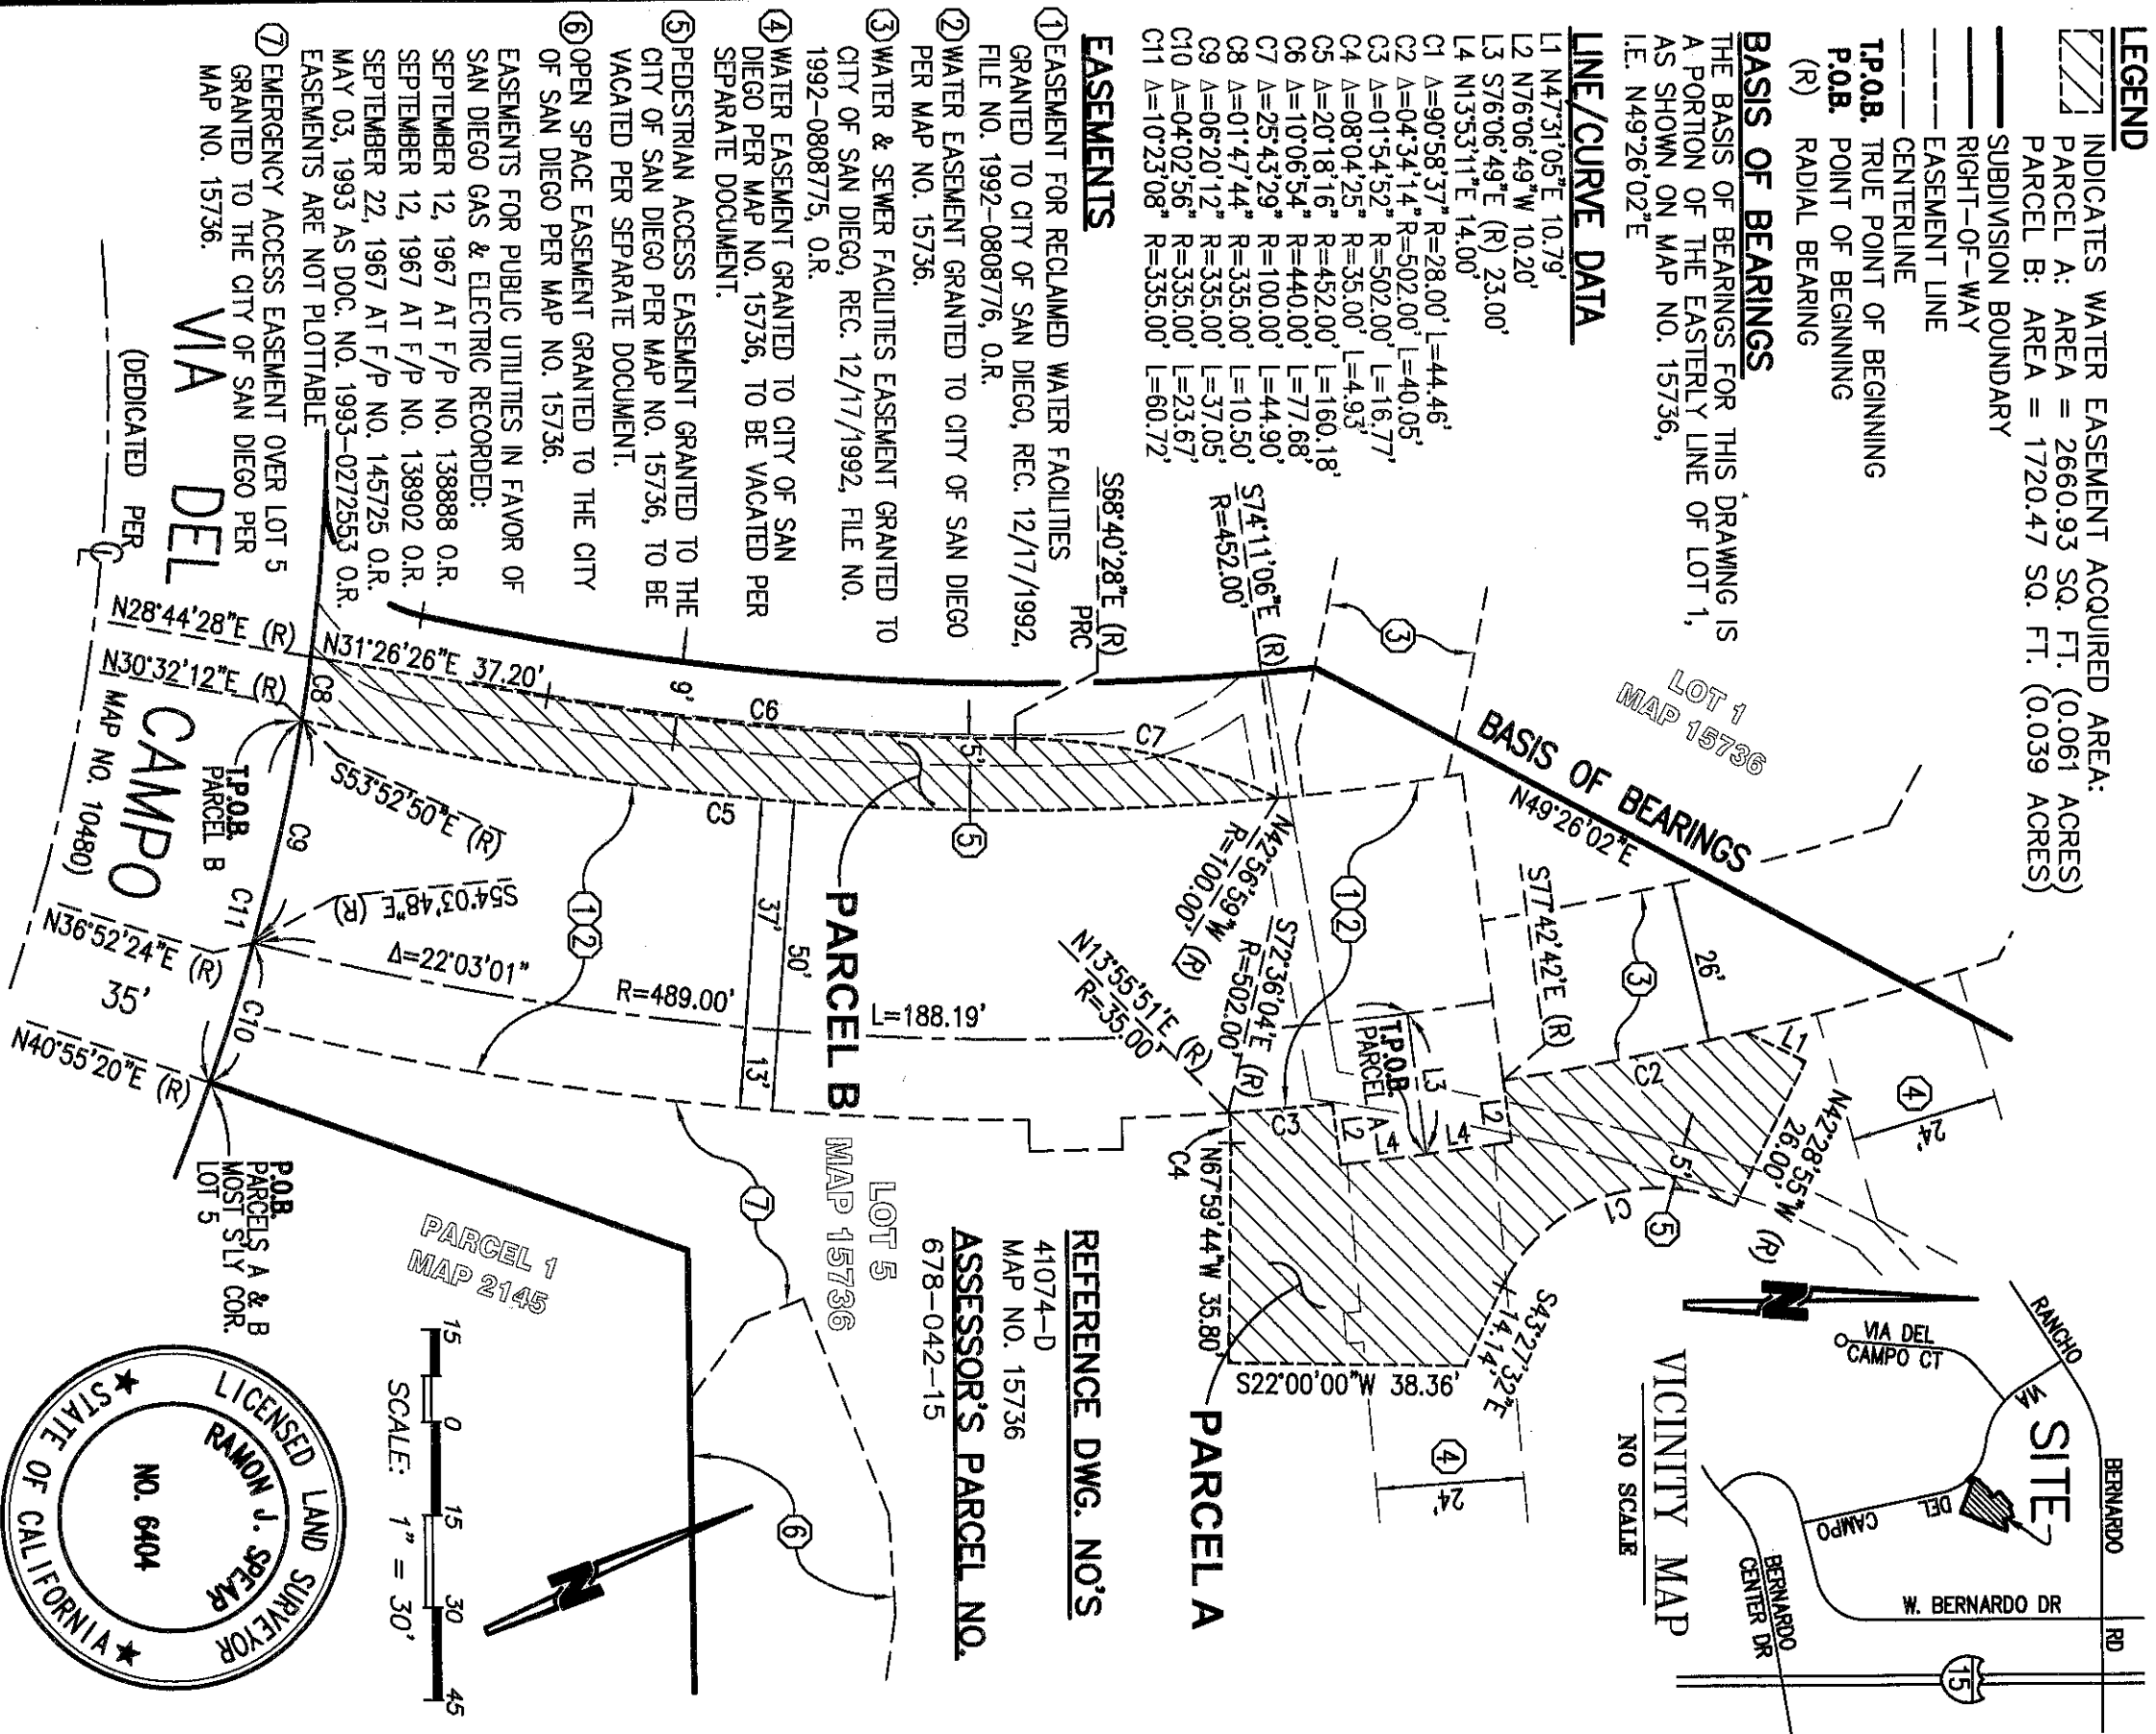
LEGEND
INDICATES WATER EASEMENT ACQUIRED AREA:
PARCEL A: AREA = 2660.93 SQ. FT. (0.061 ACRES)
PARCEL B: AREA = 1720.47 SQ. FT. (0.039 ACRES)
SUBDIVISION BOUNDARY
RIGHT-OF-WAY
EASEMENT LINE
CENTERLINE
T.P.O.B. TRUE POINT OF BEGINNING
P.O.B. POINT OF BEGINNING
(R) RADIAL BEARING

BASIS OF BEARINGS
THE BASIS OF BEARINGS FOR THIS DRAWING IS A PORTION OF THE EASTERLY LINE OF LOT 1, AS SHOWN ON MAP NO. 15736, I.E. N49°26'02"E

LINE/CURVE DATA
L1 N47°31'05"E 10.79'
L2 N76°06'49"W 10.20'
L3 S76°06'49"E (R) 23.00'
L4 N13°53'11"E 14.00'
C1 Δ=90°58'37" R=28.00' L=44.46'
C2 Δ=04°34'14" R=502.00' L=40.05'
C3 Δ=01°54'52" R=502.00' L=16.77'
C4 Δ=08°04'25" R=35.00' L=4.93'
C5 Δ=20°18'16" R=452.00' L=160.18'
C6 Δ=10°06'54" R=440.00' L=77.68'
C7 Δ=25°43'29" R=100.00' L=44.90'
C8 Δ=01°47'44" R=335.00' L=10.50'
C9 Δ=06°20'12" R=335.00' L=37.05'
C10 Δ=04°02'56" R=335.00' L=23.67'
C11 Δ=10°23'08" R=335.00' L=60.72'

EASEMENTS
1 EASEMENT FOR RECLAIMED WATER FACILITIES GRANTED TO CITY OF SAN DIEGO, REC. 12/17/1992, FILE NO. 1992-080776, O.R.
2 WATER EASEMENT GRANTED TO CITY OF SAN DIEGO PER MAP NO. 15736.
3 WATER & SEWER FACILITIES EASEMENT GRANTED TO CITY OF SAN DIEGO, REC. 12/17/1992, FILE NO. 1992-080775, O.R.
4 WATER EASEMENT GRANTED TO CITY OF SAN DIEGO PER MAP NO. 15736, TO BE VACATED PER SEPARATE DOCUMENT.
5 PEDESTRIAN ACCESS EASEMENT GRANTED TO THE CITY OF SAN DIEGO PER MAP NO. 15736, TO BE VACATED PER SEPARATE DOCUMENT.
6 OPEN SPACE EASEMENT GRANTED TO THE CITY OF SAN DIEGO PER MAP NO. 15736.
EASEMENTS FOR PUBLIC UTILITIES IN FAVOR OF SAN DIEGO GAS & ELECTRIC RECORDED:
SEPTEMBER 12, 1967 AT F/P NO. 138888 O.R.
SEPTEMBER 12, 1967 AT F/P NO. 138902 O.R.
SEPTEMBER 22, 1967 AT F/P NO. 145725 O.R.
MAY 03, 1993 AS DOC. NO. 1993-0272553 O.R.
EASEMENTS ARE NOT PLOTTABLE
7 EMERGENCY ACCESS EASEMENT OVER LOT 5 GRANTED TO THE CITY OF SAN DIEGO PER MAP NO. 15736.

VIA DEL CAMPO
(DEDICATED PER MAP NO. 10480)

S68°40'28"E (R)
PRC
S74°11'06"E (R)
R=452.00'
LOT 1
MAP 15736
BASIS OF BEARINGS
N49°26'02"E
N31°26'26"E 37.20'
N28°44'28"E (R)
N30°32'12"E (R)
C8
C6
C7
9'
5'
S53°52'50"E (R)
C5
T.P.O.B.
PARCEL B
C9
C11
S54°03'48"E (R)
Δ=22°03'01"
N36°52'24"E (R)
35'
R=489.00'
L=188.19'
37'
50'
13'
C10
N40°55'20"E (R)
PARCEL B
LOT 5
MAP 15736
N42°56'59"W (R)
R=100.00'
S72°36'04"E (R)
R=502.00'
N13°55'51"E (R)
R=35.00'
S77°42'42"E (R)
26'
T.P.O.B.
PARCEL A
L1
L2
L3
L4
C2
C3
C4
C1
L2
L4
5'
24'
N42°28'55"W (R)
26.00'
N67°59'44"W 35.80'
S43°27'32"E
14.14'
S22°00'00"W 38.36'
24'
PARCEL A
P.O.B.
PARCELS A & B
MOST S'LY COR.
LOT 5
PARCEL 1
MAP 2145

REFERENCE DWG. NO'S
41074-D
MAP NO. 15736
ASSESSOR'S PARCEL NO.
678-042-15

SCALE: 1" = 30'
15 0 15 30 45

VICINITY MAP
NO SCALE
SITE
RANCHO BERNARDO RD
VIA DEL CAMPO CT
VIA DEL CAMPO
BERNARDO CENTER DR
W. BERNARDO DR
15

LICENSED LAND SURVEYOR
RAMON J. SPEAR
NO. 6404
STATE OF CALIFORNIA